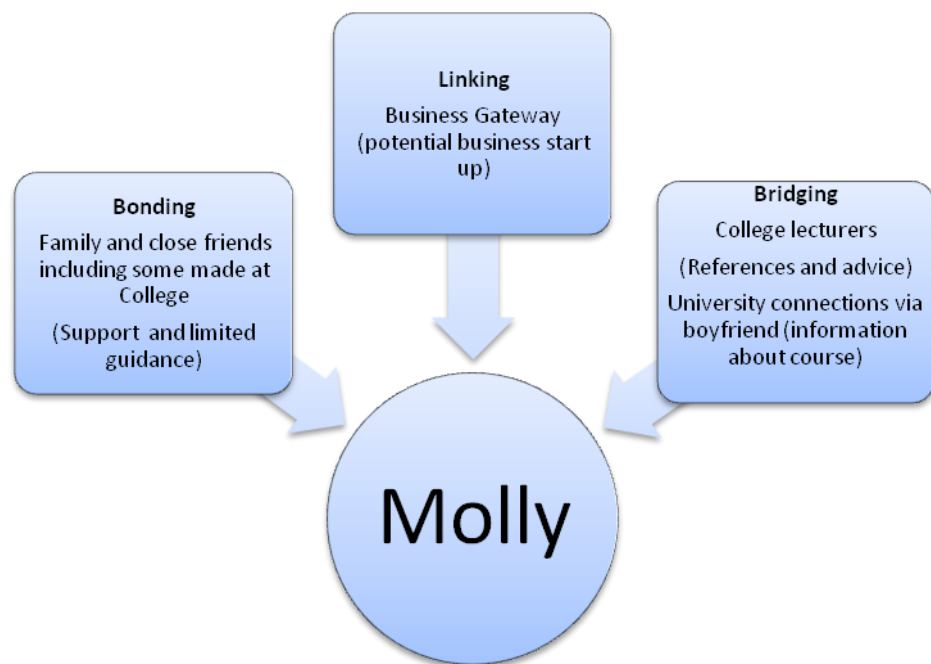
Bonding
Family and close friends including some made at College
(Support and limited guidance)

Linking
Business Gateway (potential business start up)

Bridging
College lecturers
(References and advice)
University connections via boyfriend (information about course)

Molly